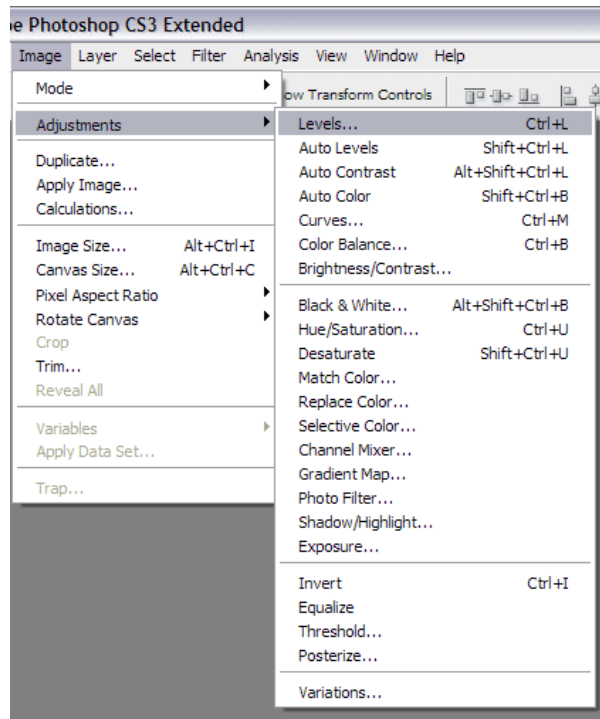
e Photoshop CS3 Extended

Image Layer Select Filter Analysis View Window Help

ow Transform Controls

Mode
Adjustments
Duplicate...
Apply Image...
Calculations...
Image Size... Alt+Ctrl+I
Canvas Size... Alt+Ctrl+C
Pixel Aspect Ratio
Rotate Canvas
Crop
Trim...
Reveal All
Variables
Apply Data Set...
Trap...

Levels... Ctrl+L
Auto Levels Shift+Ctrl+L
Auto Contrast Alt+Shift+Ctrl+L
Auto Color Shift+Ctrl+B
Curves... Ctrl+M
Color Balance... Ctrl+B
Brightness/Contrast...
Black & White... Alt+Shift+Ctrl+B
Hue/Saturation... Ctrl+U
Desaturate Shift+Ctrl+U
Match Color...
Replace Color...
Selective Color...
Channel Mixer...
Gradient Map...
Photo Filter...
Shadow/Highlight...
Exposure...
Invert Ctrl+I
Equalize
Threshold...
Posterize...
Variations...